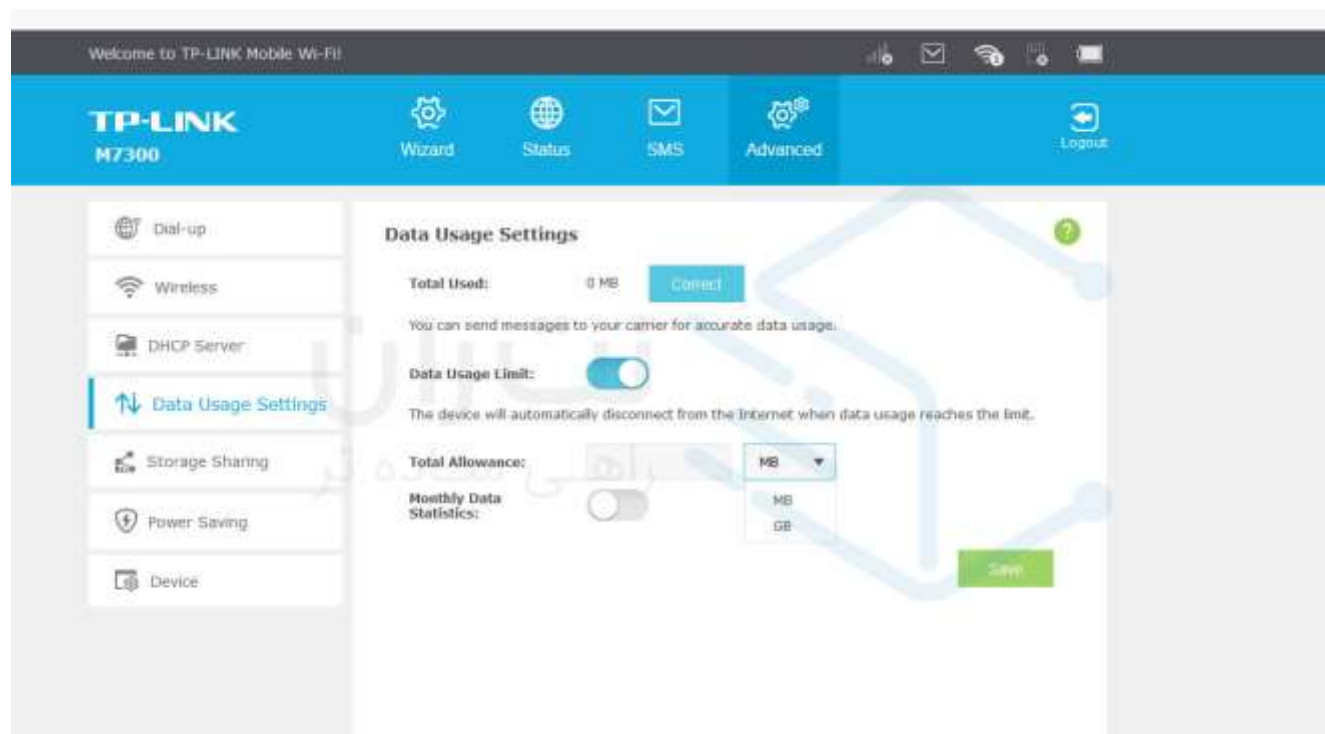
Welcome to TP-LINK Mobile Wi-Fi!

TP-LINK
M7300

Wizard
Status
SMS
Advanced
Logout

Dial-up
Wireless
DHCP Server
Data Usage Settings
Storage Sharing
Power Saving
Device

Data Usage Settings

Total Used: 0 MB Correct

You can send messages to your carrier for accurate data usage.

Data Usage Limit:

The device will automatically disconnect from the Internet when data usage reaches the limit.

Total Allowance: MB

Monthly Data Statistics:

MB
GB

Save